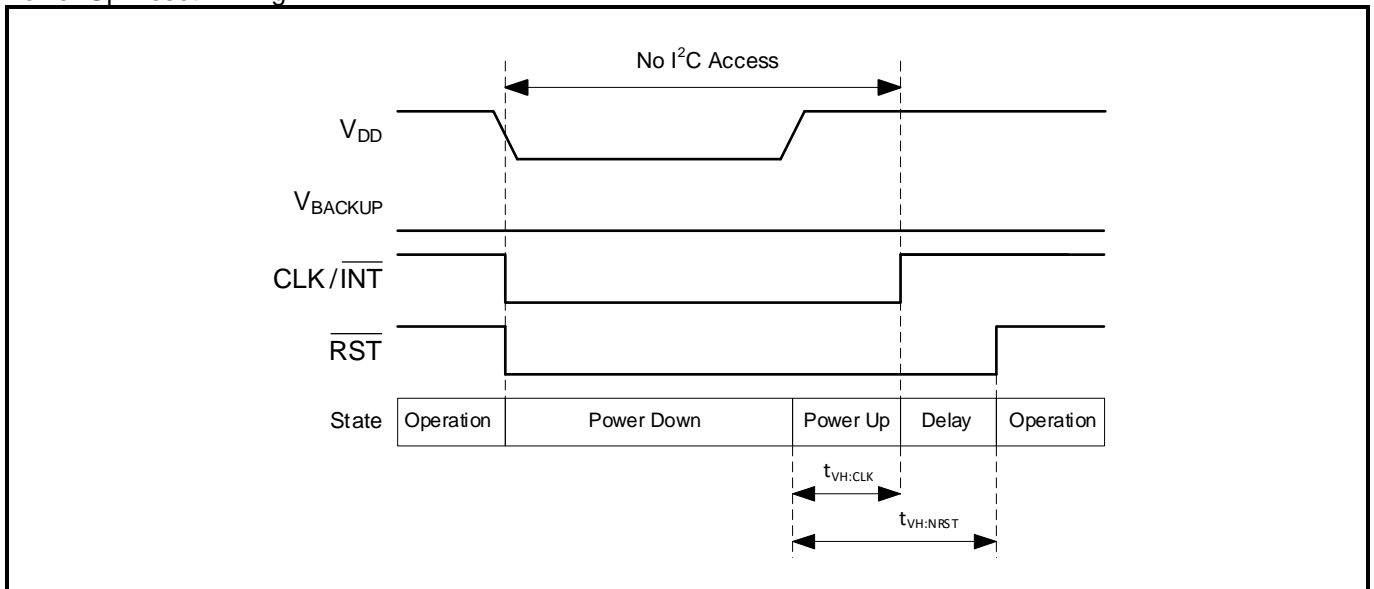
No $I^2C$ Access

$V_{DD}$

$V_{BACKUP}$

$CLK/\overline{INT}$

$\overline{RST}$

| State | Operation | Power Down | Power Up | Delay | Operation |
|---|---|---|---|---|---|

$t_{VH:CLK}$

$t_{VH:NRST}$